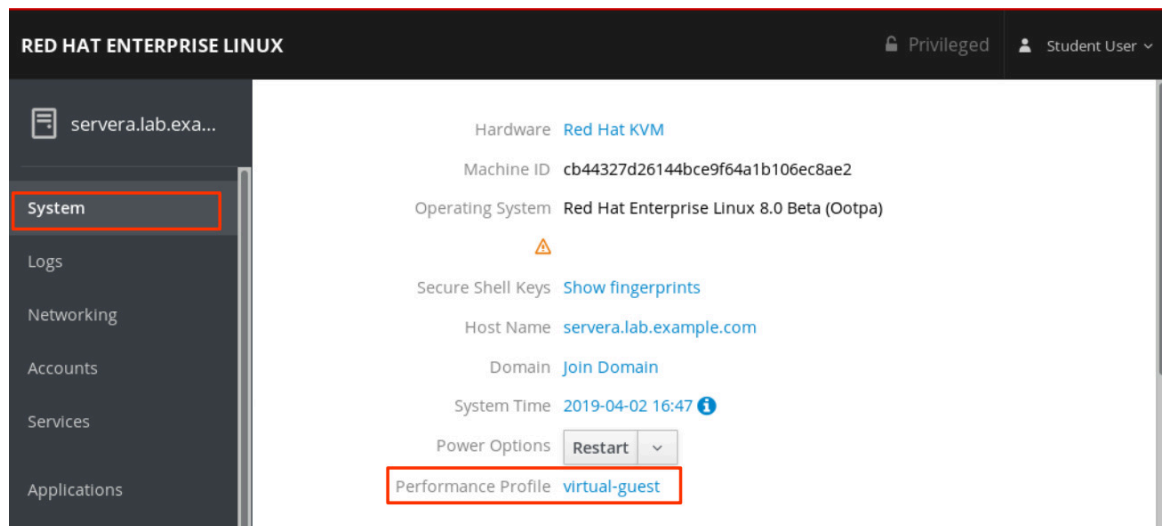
RED HAT ENTERPRISE LINUX

Privileged

Student User

servera.lab.exa...

System

Logs

Networking

Accounts

Services

Applications

| | |
|---|---|
| Hardware | Red Hat KVM |
| Machine ID | cb44327d26144bce9f64a1b106ec8ae2 |
| Operating System | Red Hat Enterprise Linux 8.0 Beta (Ootpa) |
| Secure Shell Keys | Show fingerprints |
| Host Name | servera.lab.example.com |
| Domain | Join Domain |
| System Time | 2019-04-02 16:47 |
| Power Options | Restart |
| Performance Profile | virtual-guest |